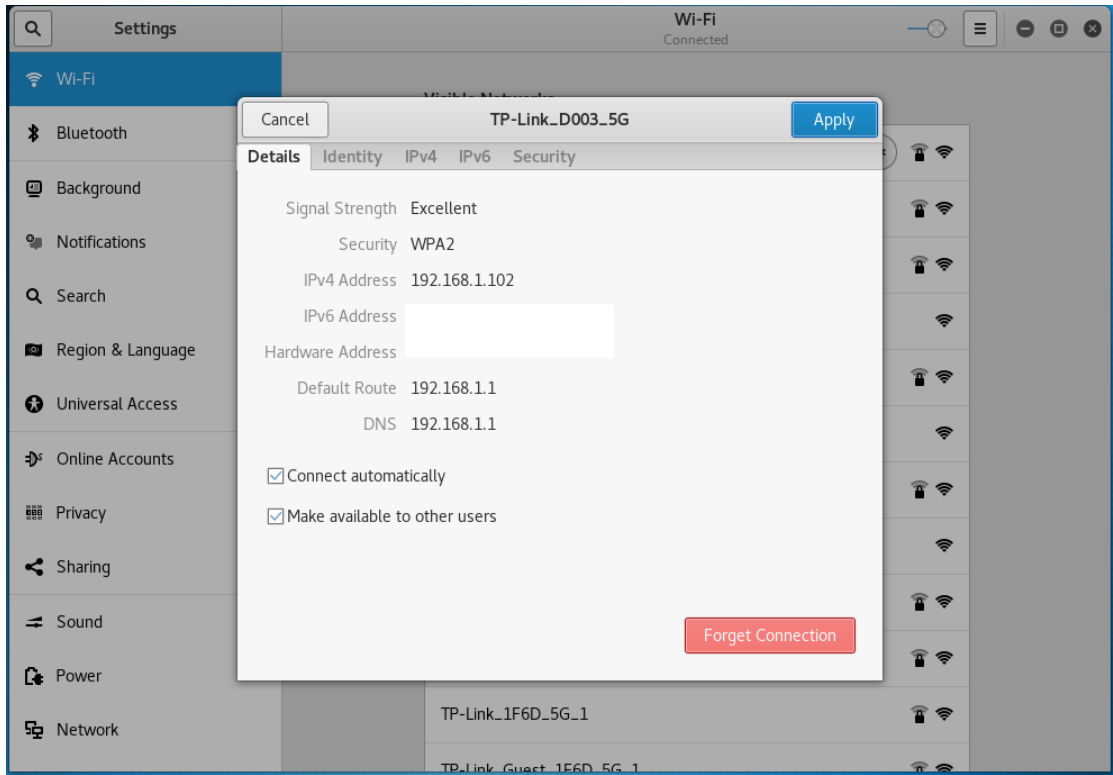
Settings

Wi-Fi
Connected

Wi-Fi
Bluetooth
Background
Notifications
Search
Region & Language
Universal Access
Online Accounts
Privacy
Sharing
Sound
Power
Network

Visible Networks

Cancel
TP-Link_D003_5G
Apply

Details
Identity
IPv4
IPv6
Security

Signal Strength Excellent
Security WPA2
IPv4 Address 192.168.1.102
IPv6 Address
Hardware Address
Default Route 192.168.1.1
DNS 192.168.1.1

Connect automatically
Make available to other users

Forget Connection

TP-Link_1F6D_5G_1
TP-Link_Guest_1F6D_5G_1